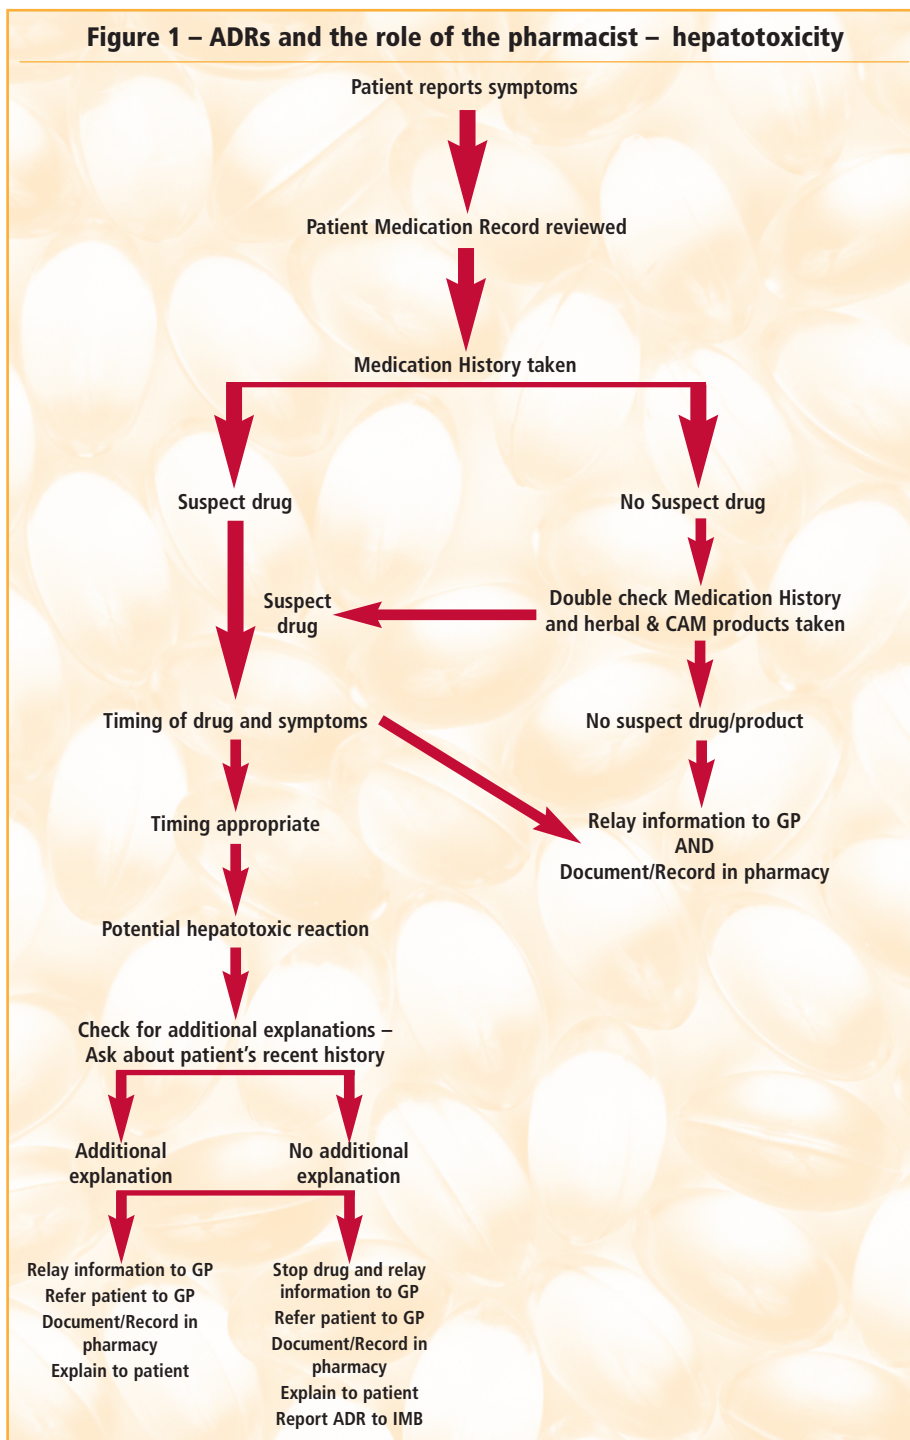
Figure 1 – ADRs and the role of the pharmacist – hepatotoxicity

Patient reports symptoms

Patient Medication Record reviewed

Medication History taken

Suspect drug

No Suspect drug

Suspect drug

Double check Medication History and herbal & CAM products taken

Timing of drug and symptoms

No suspect drug/product

Timing appropriate

Relay information to GP AND Document/Record in pharmacy

Potential hepatotoxic reaction

Check for additional explanations – Ask about patient's recent history

Additional explanation

No additional explanation

Relay information to GP
Refer patient to GP
Document/Record in pharmacy
Explain to patient

Stop drug and relay information to GP
Refer patient to GP
Document/Record in pharmacy
Explain to patient
Report ADR to IMB